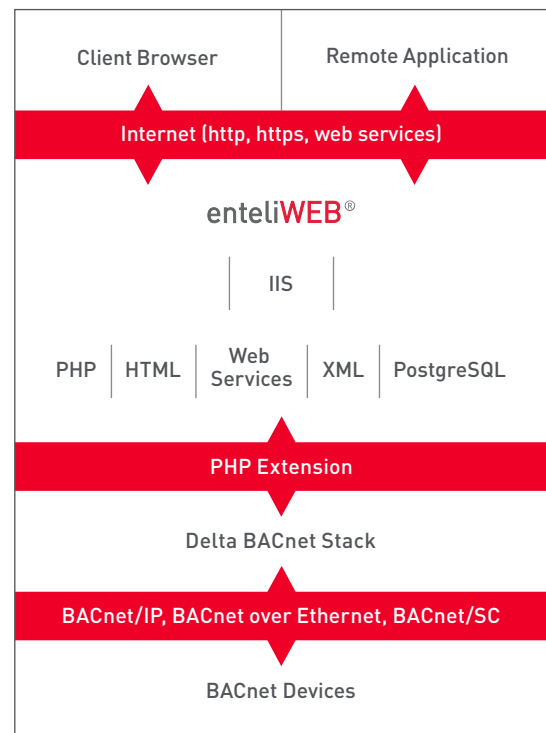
Client Browser

Remote Application

Internet (http, https, web services)

enteliWEB®

IIS

| PHP | HTML | Web Services | XML | PostgreSQL |
|---|---|---|---|---|

PHP Extension

Delta BACnet Stack

BACnet/IP, BACnet over Ethernet, BACnet/SC

BACnet Devices